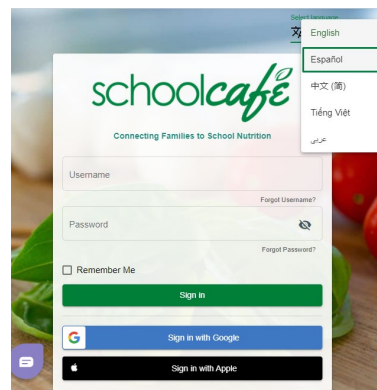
Select language
English
Español
中文 (简)
Tiếng Việt
عربى

schoolcafé
Connecting Families to School Nutrition

Username
Forgot Username?
Password
Forgot Password?
Remember Me
Sign in
Sign in with Google
Sign in with Apple